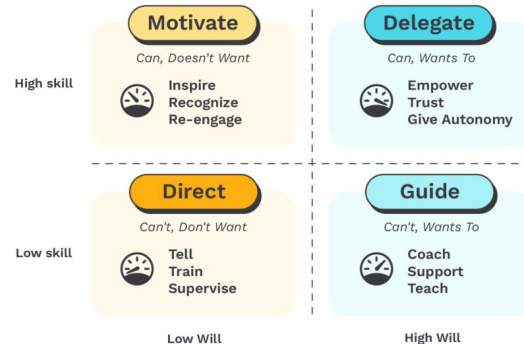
High skill

Motivate

Can, Doesn't Want

Inspire
Recognize
Re-engage

Delegate

Can, Wants To

Empower
Trust
Give Autonomy

Low skill

Direct

Can't, Don't Want

Tell
Train
Supervise

Guide

Can't, Wants To

Coach
Support
Teach

Low Will

High Will